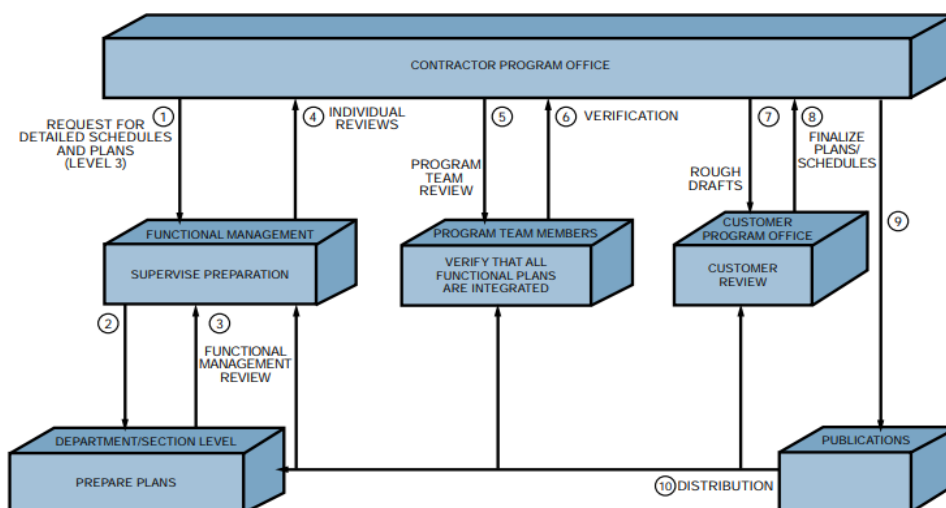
CONTRACTOR PROGRAM OFFICE

1 REQUEST FOR DETAILED SCHEDULES AND PLANS (LEVEL 3)

4 INDIVIDUAL REVIEWS

5 PROGRAM TEAM REVIEW

6 VERIFICATION

7 ROUGH DRAFTS

8 FINALIZE PLANS/ SCHEDULES

9

FUNCTIONAL MANAGEMENT
SUPERVISE PREPARATION

PROGRAM TEAM MEMBERS
VERIFY THAT ALL FUNCTIONAL PLANS ARE INTEGRATED

CUSTOMER PROGRAM OFFICE
CUSTOMER REVIEW

2

3 FUNCTIONAL MANAGEMENT REVIEW

DEPARTMENT/SECTION LEVEL
PREPARE PLANS

PUBLICATIONS

10 DISTRIBUTION